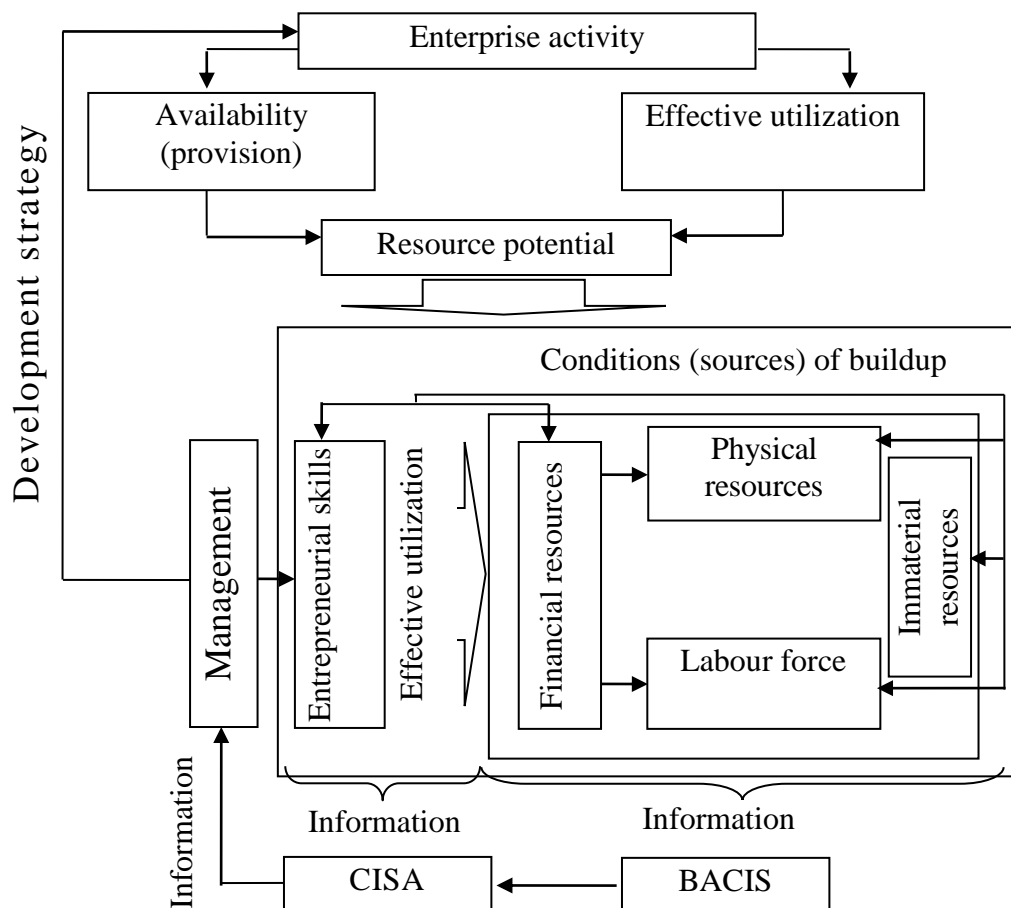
Enterprise activity

Availability (provision)

Effective utilization

Development strategy

Resource potential

Conditions (sources) of buildup

Management

Entrepreneurial skills

Effective utilization

Financial resources

Physical resources

Immaterial resources

Labour force

Information

Information

Information

CISA

BACIS